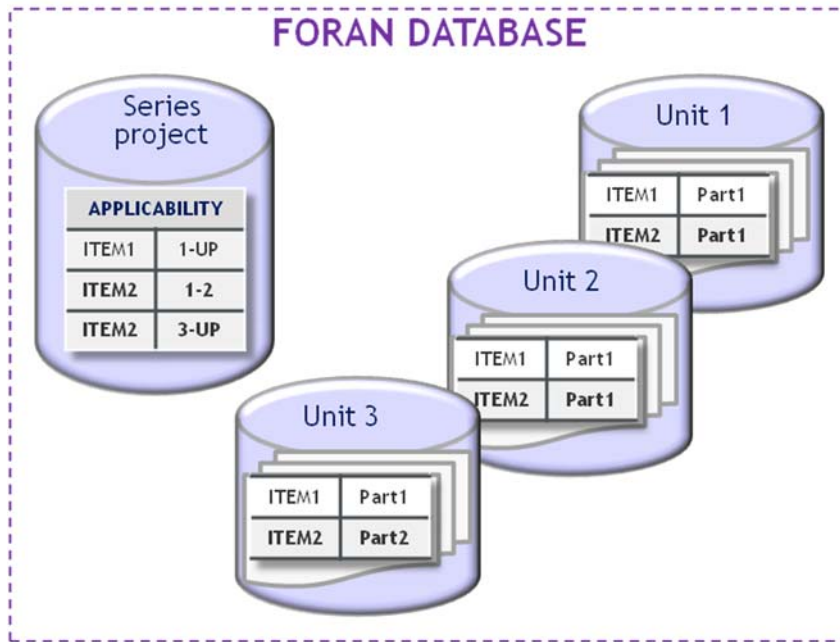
FORAN DATABASE

Series project

| APPLICABILITY | |
|---|---|
| ITEM1 | 1-UP |
| ITEM2 | 1-2 |
| ITEM2 | 3-UP |

Unit 1

| ITEM1 | Part1 |
|---|---|
| ITEM2 | Part1 |

Unit 2

| ITEM1 | Part1 |
|---|---|
| ITEM2 | Part1 |

Unit 3

| ITEM1 | Part1 |
|---|---|
| ITEM2 | Part2 |